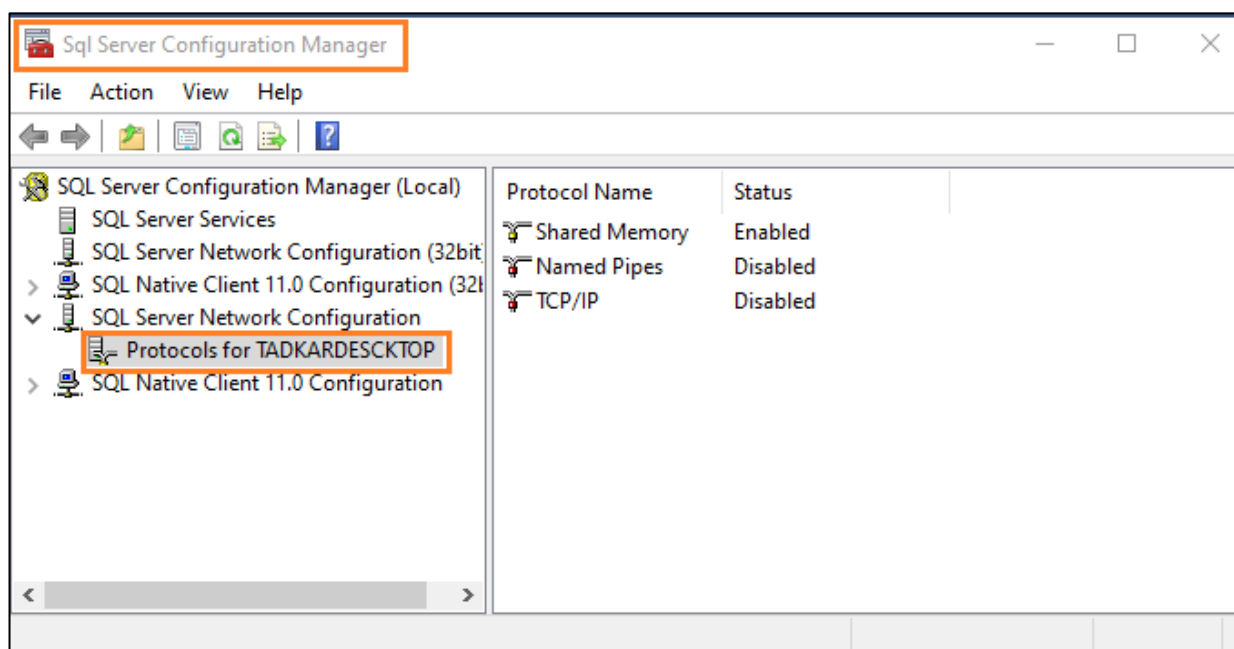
Sql Server Configuration Manager

File Action View Help

SQL Server Configuration Manager (Local)
SQL Server Services
SQL Server Network Configuration (32bit)
SQL Native Client 11.0 Configuration (32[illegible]
SQL Server Network Configuration
Protocols for TADKARDESCKTOP
SQL Native Client 11.0 Configuration

| Protocol Name | Status |
|---|---|
| Shared Memory | Enabled |
| Named Pipes | Disabled |
| TCP/IP | Disabled |